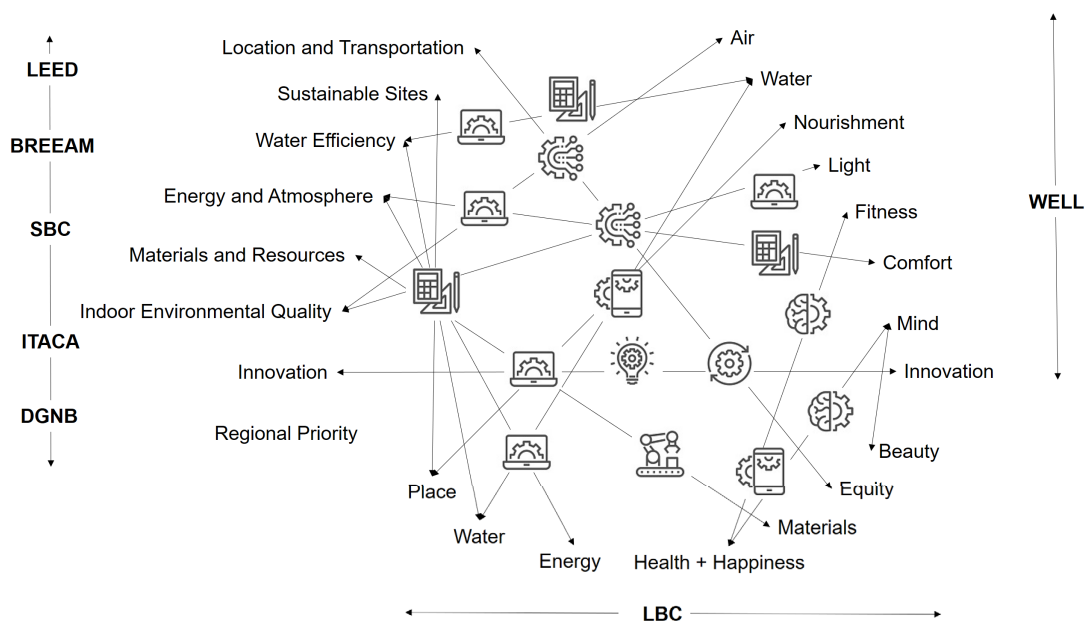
LEED
BREEAM
SBC
ITACA
DGNB

Location and Transportation
Sustainable Sites
Water Efficiency
Energy and Atmosphere
Materials and Resources
Indoor Environmental Quality
Innovation
Regional Priority

Air
Water
Nourishment
Light
Fitness
Comfort
Mind
Innovation
Beauty
Equity
Materials
Health + Happiness

Place
Water
Energy

WELL

LBC